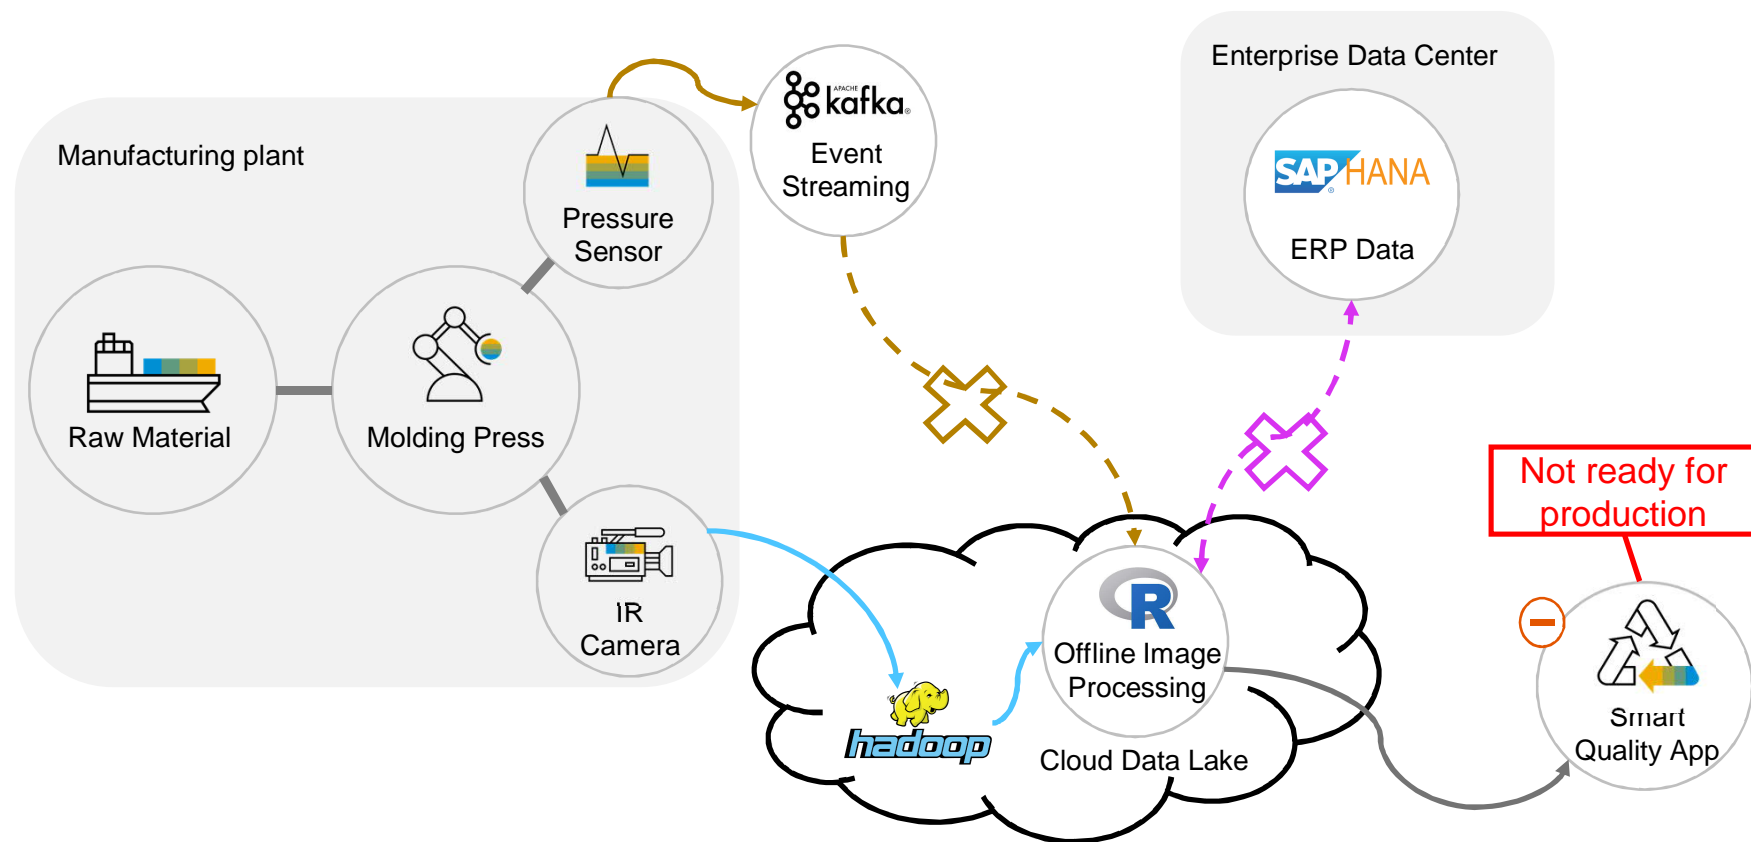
Manufacturing plant

Pressure Sensor

Raw Material

Molding Press

IR Camera

APACHE kafka

Event Streaming

Enterprise Data Center

SAP HANA

ERP Data

Not ready for production

R

Offline Image Processing

hadoop

Cloud Data Lake

Smart Quality App